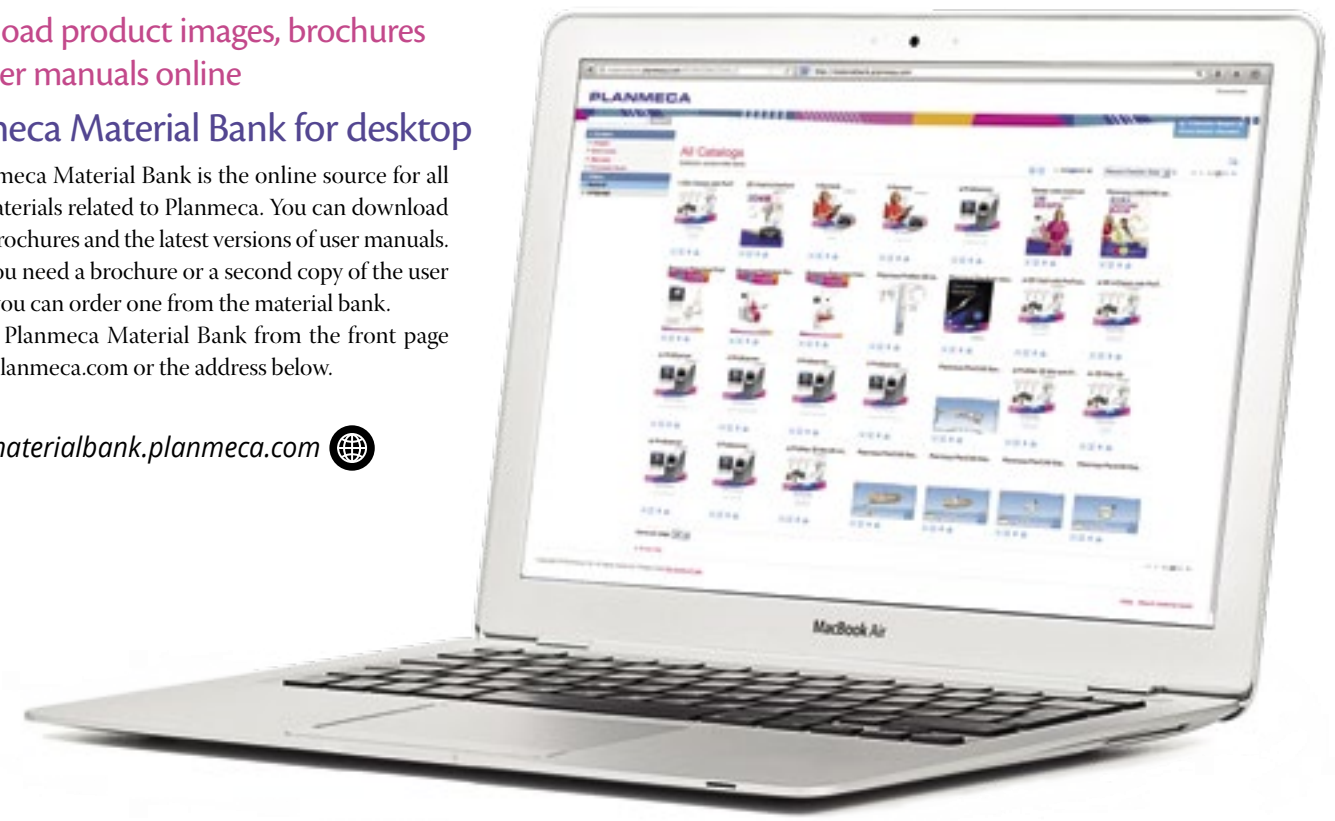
oad product images, brochures er manuals online

meca Material Bank for desktop

meca Material Bank is the online source for all aterials related to Planmeca. You can download rochures and the latest versions of user manuals. ou need a brochure or a second copy of the user ou can order one from the material bank. Planmeca Material Bank from the front page lanmeca.com or the address below.

materialbank.planmeca.com

PLANMECA

All Catalogs

MacBook Air